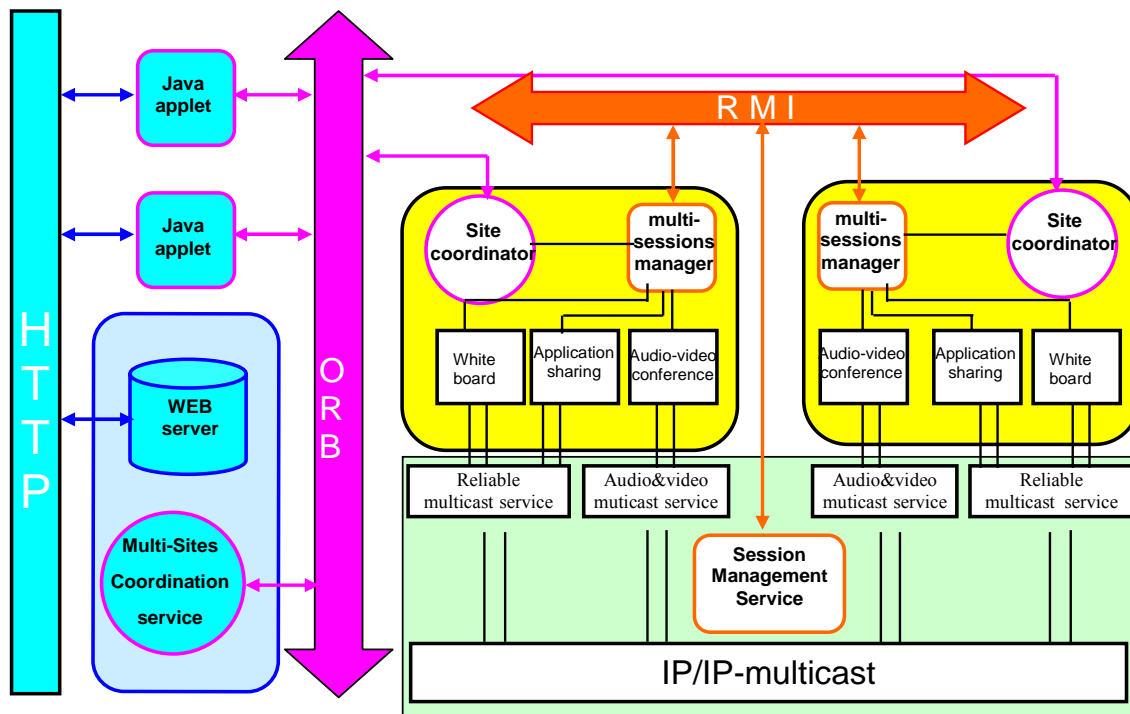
HTTP

Java applet

Java applet

WEB server

Multi-Sites Coordination service

ORB

RMI

Site coordinator

multi-sessions manager

White board

Application sharing

Audio-video conference

multi-sessions manager

Site coordinator

Audio-video conference

Application sharing

White board

Reliable multicast service

Audio&video muticast service

Audio&video muticast service

Reliable multicast service

Session Management Service

IP/IP-multicast